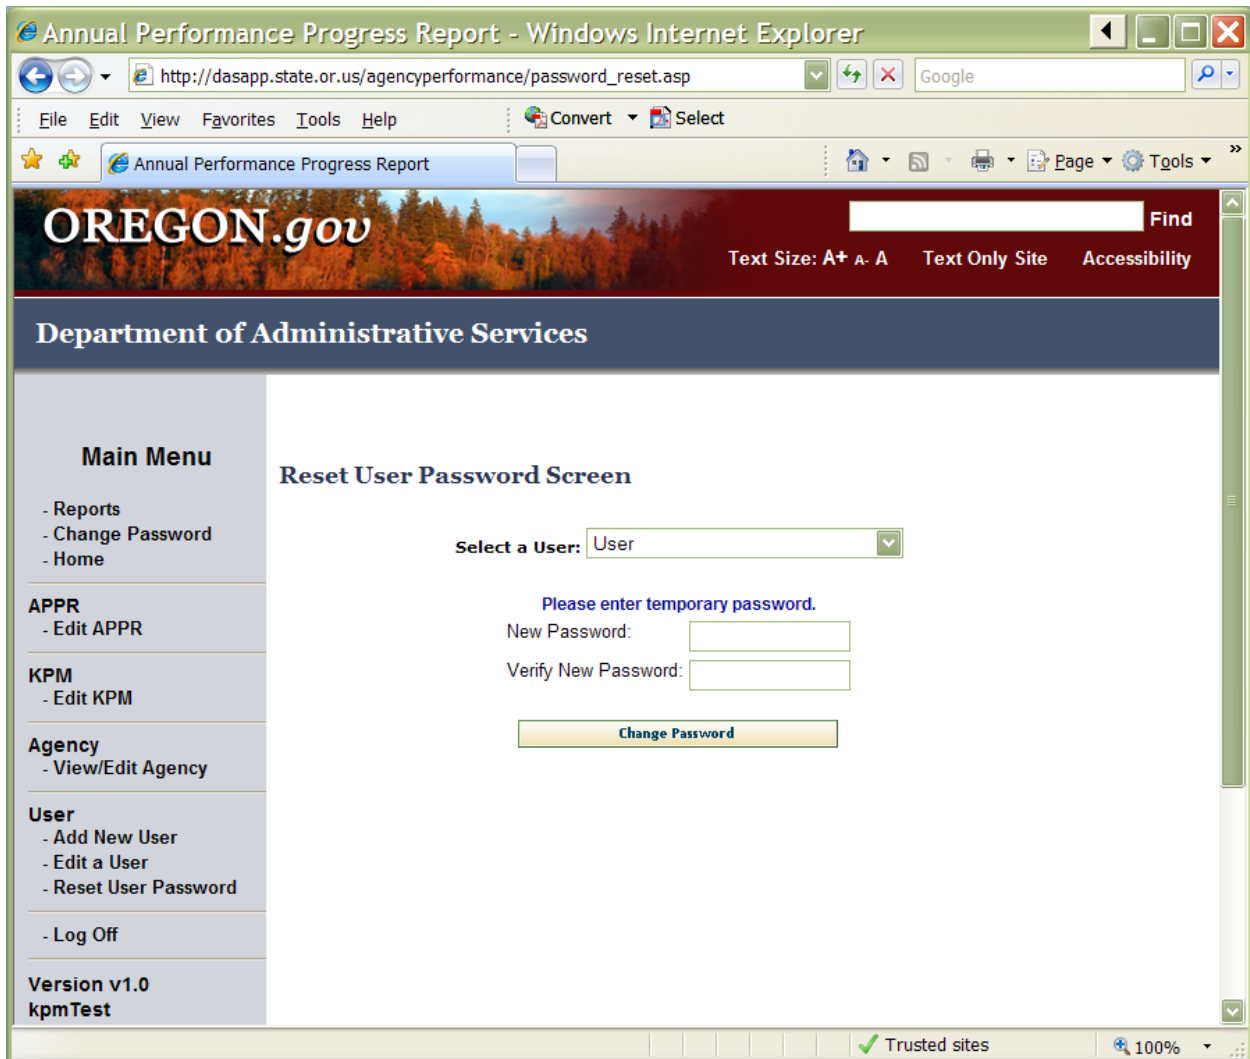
Annual Performance Progress Report - Windows Internet Explorer

http://dasapp.state.or.us/agencyperformance/password_reset.asp

Google

File Edit View Favorites Tools Help

Convert Select

Annual Performance Progress Report

Page Tools

OREGON.gov

Find

Text Size: A+ A- A Text Only Site Accessibility

Department of Administrative Services

Main Menu
- Reports
- Change Password
- Home

APPR
- Edit APPR

KPM
- Edit KPM

Agency
- View/Edit Agency

User
- Add New User
- Edit a User
- Reset User Password

- Log Off

Version v1.0
kpmTest

Reset User Password Screen

Select a User: User

Please enter temporary password.

New Password:

Verify New Password:

Change Password

Trusted sites

100%